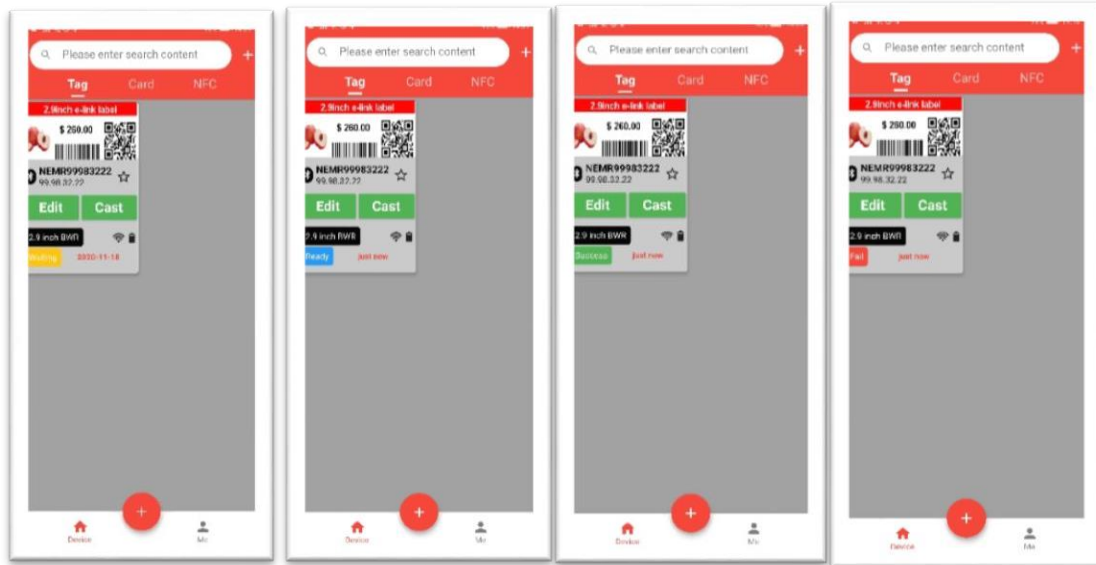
Please enter search content
+
Tag
Card
NFC
2.9inch e-link label
$ 260.00
NEMR99983222
99.98.32.22
Edit
Cast
2.9 inch BWR
Waiting
2020-11-18
+
Device
Me

Please enter search content
+
Tag
Card
NFC
2.9inch e-link label
$ 260.00
NEMR99983222
99.98.32.22
Edit
Cast
2.9 inch BWR
Ready
just now
+
Device
Me

Please enter search content
+
Tag
Card
NFC
2.9inch e-link label
$ 260.00
NEMR99983222
99.98.32.22
Edit
Cast
2.9 inch BWR
Success
just now
+
Device
Me

Please enter search content
+
Tag
Card
NFC
2.9inch e-link label
$ 260.00
NEMR99983222
99.98.32.22
Edit
Cast
2.9 inch BWR
Fail
just now
+
Device
Me